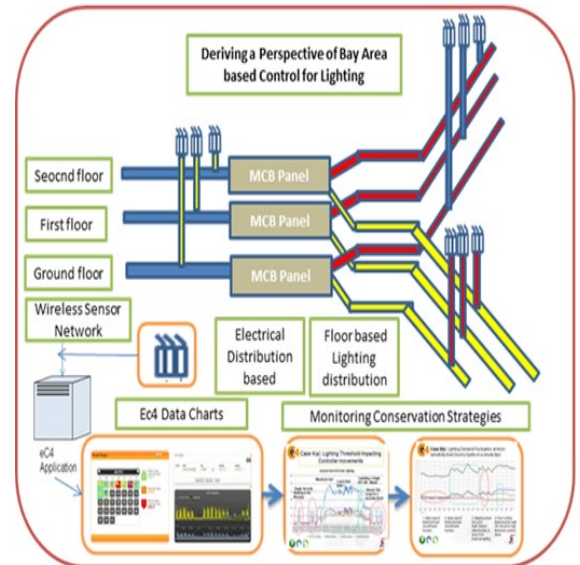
Deriving a Perspective of Bay Area based Control for Lighting

Seocnd floor

First floor

Ground floor

MCB Panel

MCB Panel

MCB Panel

Wireless Sensor Network

Electrical Distribution based

Floor based Lighting distribution

eC4 Application

Ec4 Data Charts

Monitoring Conservation Strategies

Case 4(a): Lighting Threshold Impacting Controller movements

Case 4(b): Lighting Demand Fluctuation